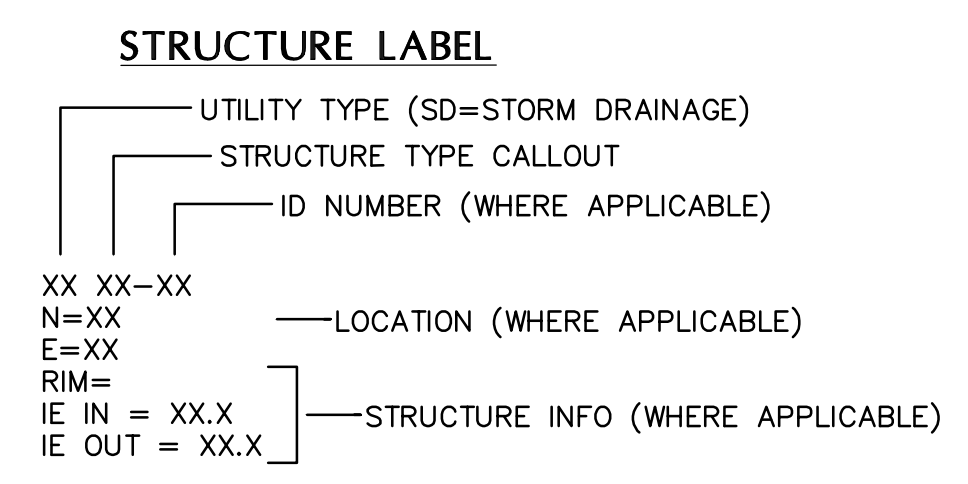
STRUCTURE LABEL

UTILITY TYPE (SD=STORM DRAINAGE)
STRUCTURE TYPE CALLOUT
ID NUMBER (WHERE APPLICABLE)

XX XX–XX
N=XX
E=XX
RIM=
IE IN = XX.X
IE OUT = XX.X

LOCATION (WHERE APPLICABLE)

STRUCTURE INFO (WHERE APPLICABLE)